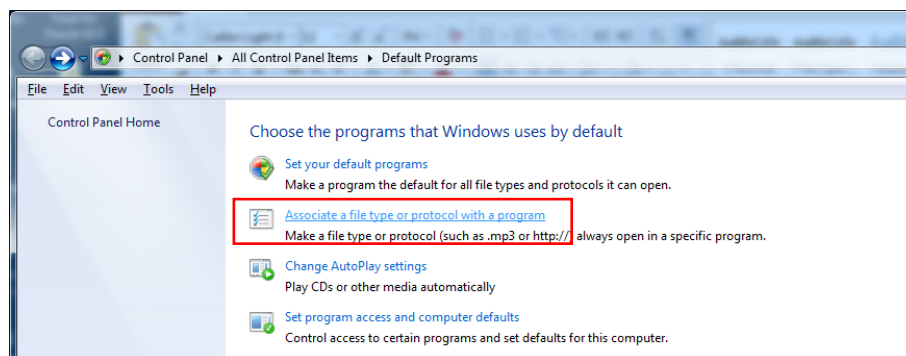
Control Panel ▸ All Control Panel Items ▸ Default Programs

File Edit View Tools Help

Control Panel Home

Choose the programs that Windows uses by default

Set your default programs
Make a program the default for all file types and protocols it can open.

Associate a file type or protocol with a program
Make a file type or protocol (such as .mp3 or http://) always open in a specific program.

Change AutoPlay settings
Play CDs or other media automatically

Set program access and computer defaults
Control access to certain programs and set defaults for this computer.